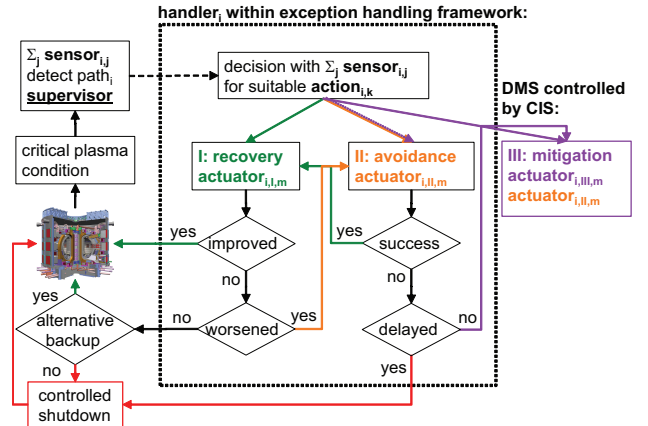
handler$_i$ within exception handling framework:

$\Sigma_j$ sensor$_{i,j}$
detect path$_i$
supervisor

decision with $\Sigma_j$ sensor$_{i,j}$
for suitable action$_{i,k}$

DMS controlled by CIS:

critical plasma condition

I: recovery actuator$_{i,I,m}$

II: avoidance actuator$_{i,II,m}$

III: mitigation actuator$_{i,III,m}$
actuator$_{i,II,m}$

yes

improved

yes

success

no

no

yes

alternative backup

no

worsened

yes

delayed

no

no

yes

controlled shutdown